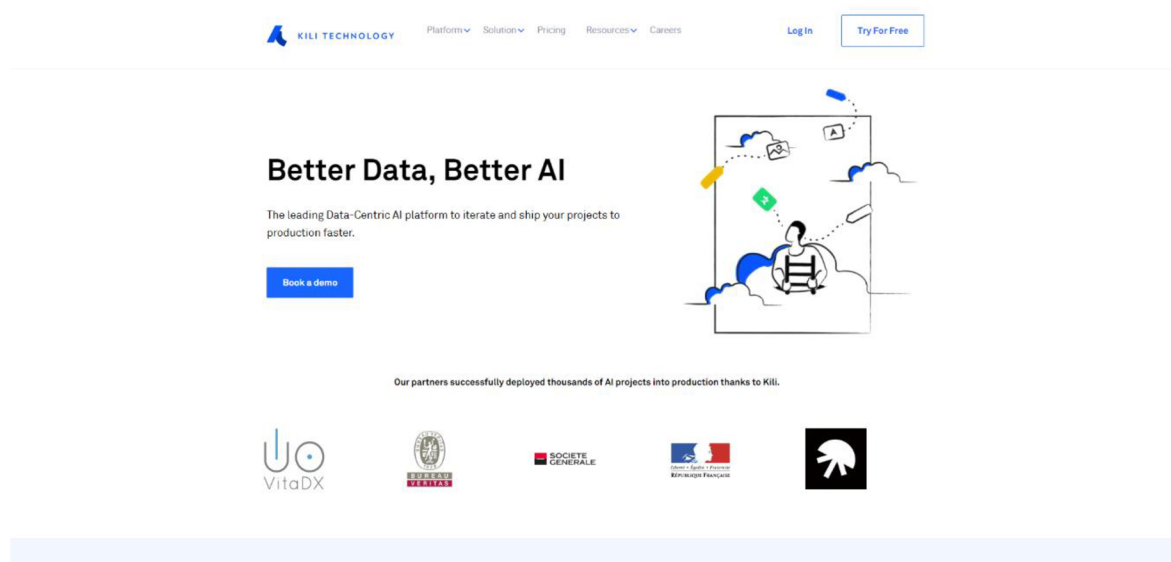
KILI TECHNOLOGY

Platform Solution Pricing Resources Careers

Log In

Try For Free

Better Data, Better AI

The leading Data-Centric AI platform to iterate and ship your projects to production faster.

Book a demo

Our partners successfully deployed thousands of AI projects into production thanks to Kili.

VitaDX

BUREAU VERITAS

SOCIETE GENERALE

Liberté • Égalité • Fraternité
RÉPUBLIQUE FRANÇAISE